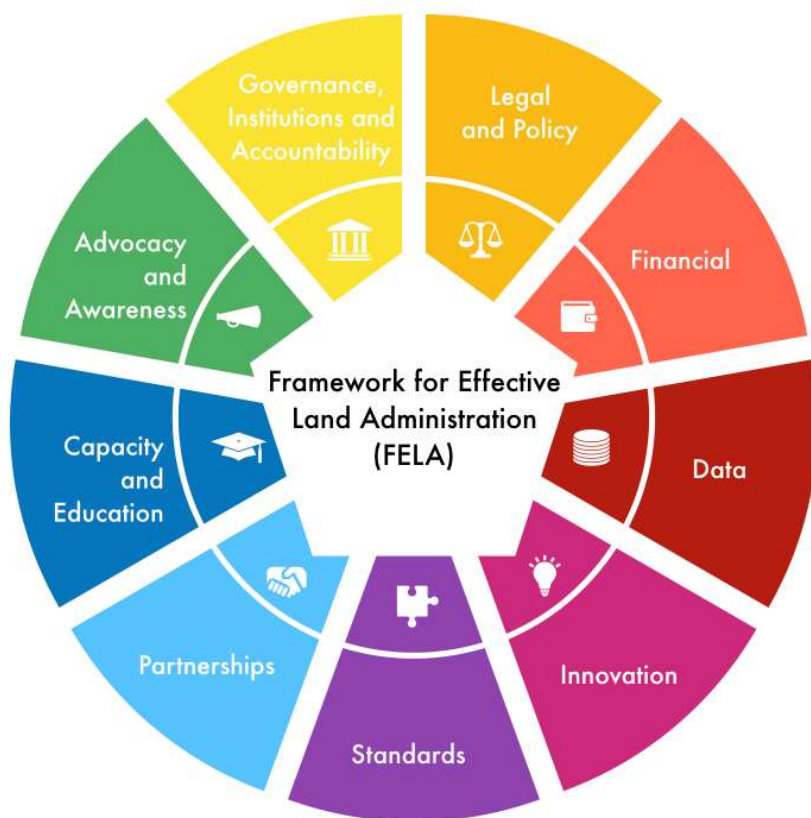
Framework for Effective Land Administration (FELA)

Governance, Institutions and Accountability

Legal and Policy

Financial

Data

Innovation

Standards

Partnerships

Capacity and Education

Advocacy and Awareness